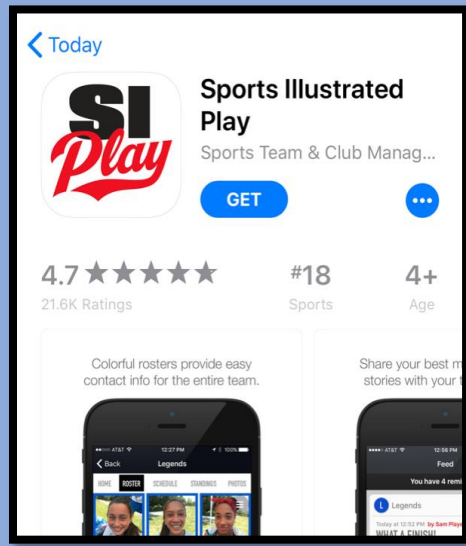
Today

SI Play

Sports Illustrated Play

Sports Team & Club Manag...

GET

4.7 ★★★★★

21.6K Ratings

#18

Sports

4+

Age

Colorful rosters provide easy contact info for the entire team.

AT&T 12:27 PM 100%

Back Legends

HOME ROSTER SCHEDULE STANDINGS PHOTOS

Share your best m stories with your t

AT&T 12:56 PM

Feed

You have 4 remi

L Legends

Today at 12:52 PM by Sam Playe

WHAT A FINISH!